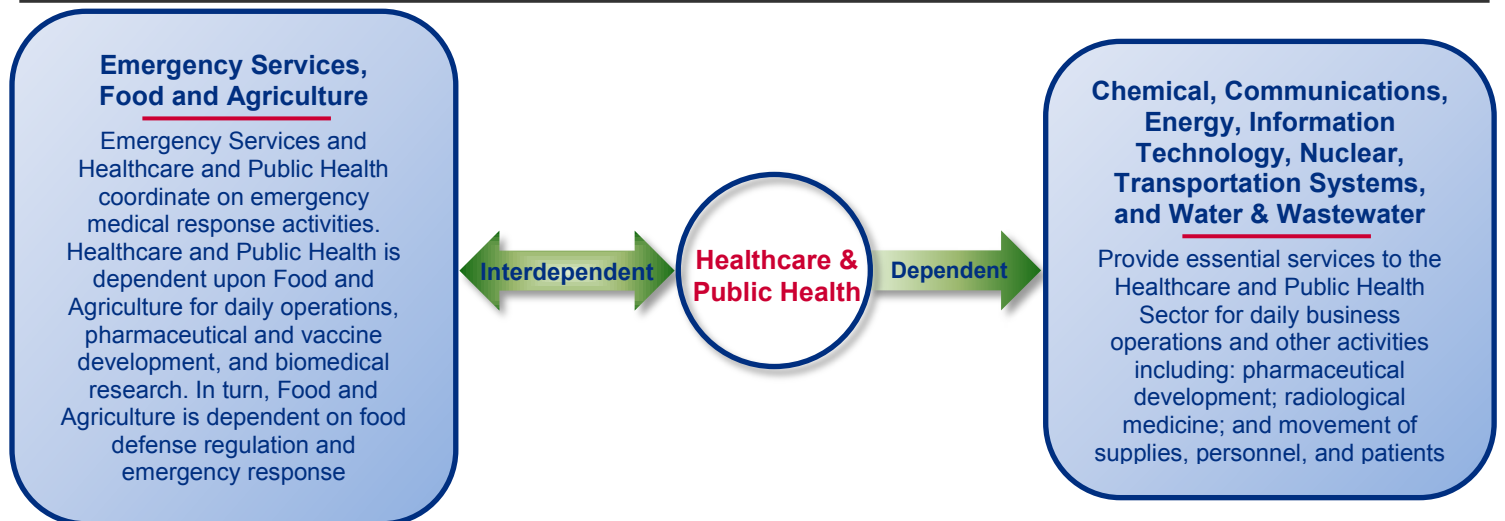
Emergency Services, Food and Agriculture

Emergency Services and Healthcare and Public Health coordinate on emergency medical response activities. Healthcare and Public Health is dependent upon Food and Agriculture for daily operations, pharmaceutical and vaccine development, and biomedical research. In turn, Food and Agriculture is dependent on food defense regulation and emergency response

Interdependent

Healthcare & Public Health

Dependent

Chemical, Communications, Energy, Information Technology, Nuclear, Transportation Systems, and Water & Wastewater

Provide essential services to the Healthcare and Public Health Sector for daily business operations and other activities including: pharmaceutical development; radiological medicine; and movement of supplies, personnel, and patients